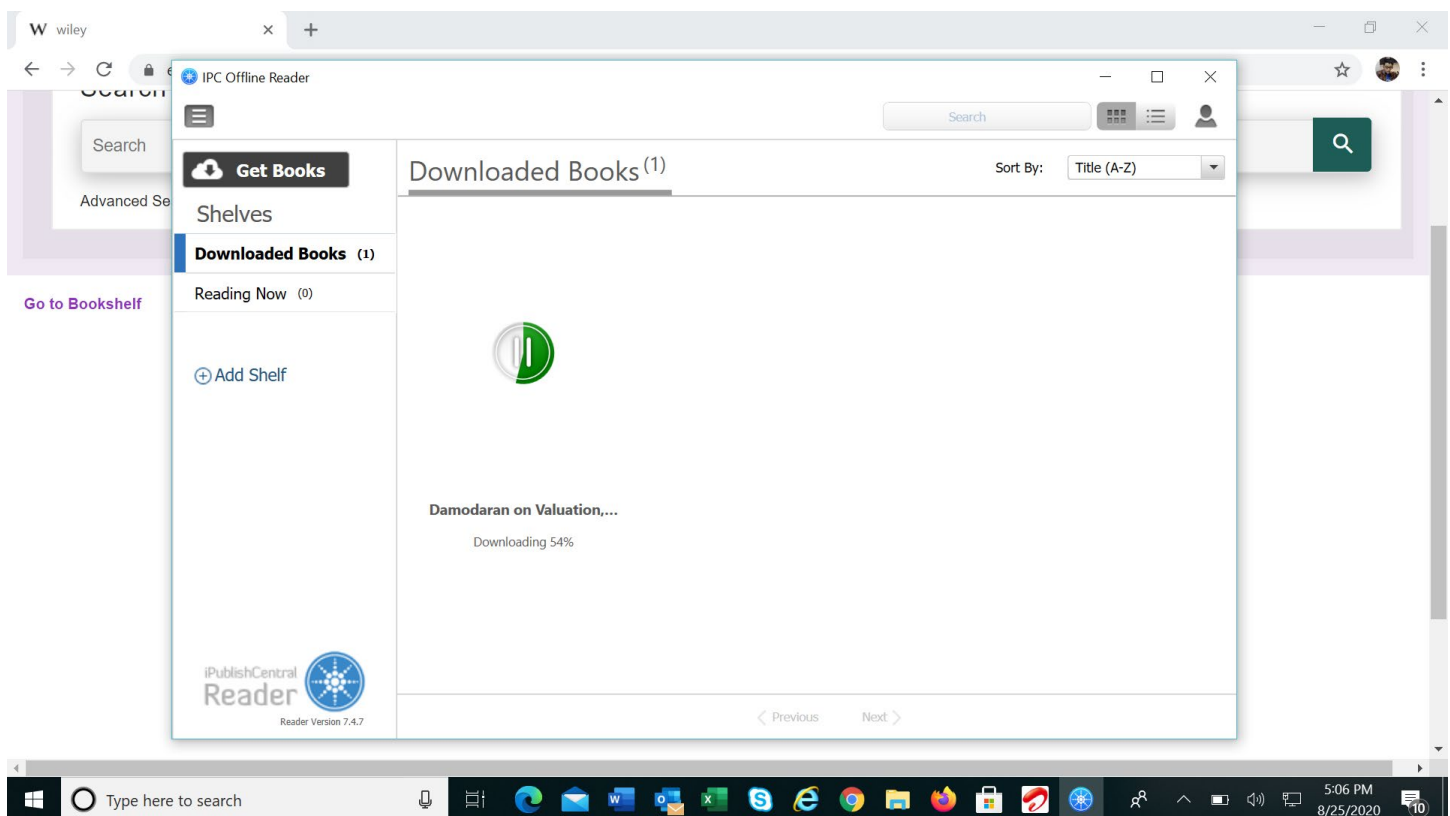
W wiley
×
+

IPC Offline Reader

Search

Search

Advanced Se

Go to Bookshelf

Get Books

Shelves

Downloaded Books (1)

Reading Now (0)

⊕ Add Shelf

iPublishCentral Reader

Reader Version 7.4.7

Downloaded Books$^{(1)}$

Sort By: Title (A-Z)

Damodaran on Valuation,...

Downloading 54%

< Previous Next >

Type here to search

5:06 PM
8/25/2020

10